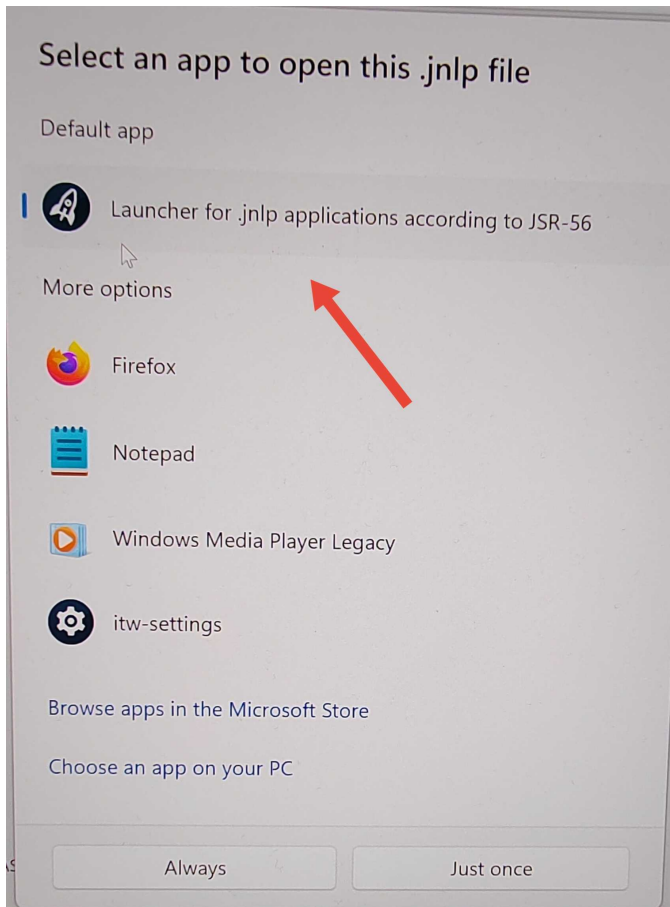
Select an app to open this .jnlp file

Default app

Launcher for .jnlp applications according to JSR-56

More options

Firefox

Notepad

Windows Media Player Legacy

itw-settings

Browse apps in the Microsoft Store

Choose an app on your PC

Always

Just once